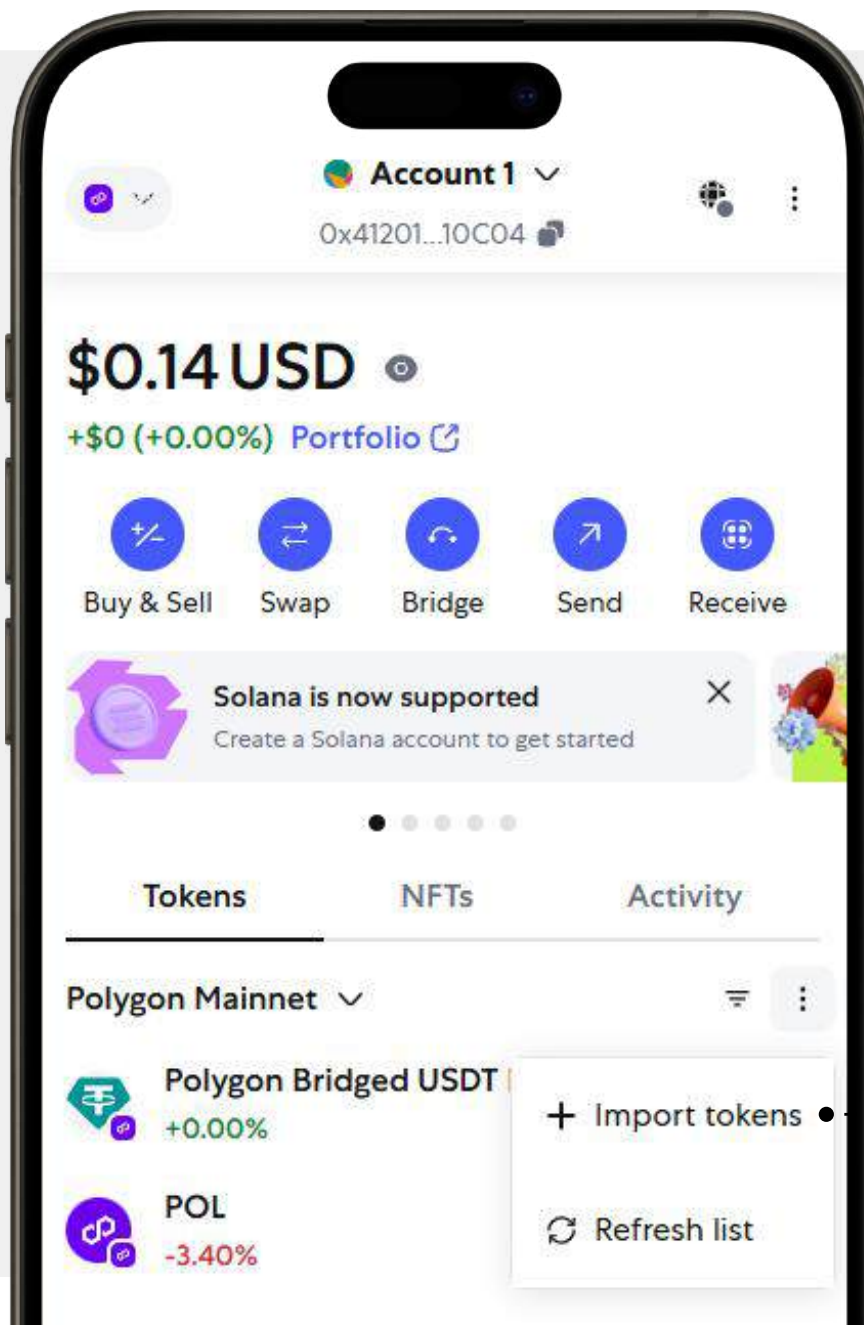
Account 1
0x41201...10C04

$0.14 USD
+$0 (+0.00%) Portfolio

Buy & Sell
Swap
Bridge
Send
Receive

Solana is now supported
Create a Solana account to get started

Tokens
NFTs
Activity

Polygon Mainnet

Polygon Bridged USDT
+0.00%

POL
-3.40%

+ Import tokens
Refresh list